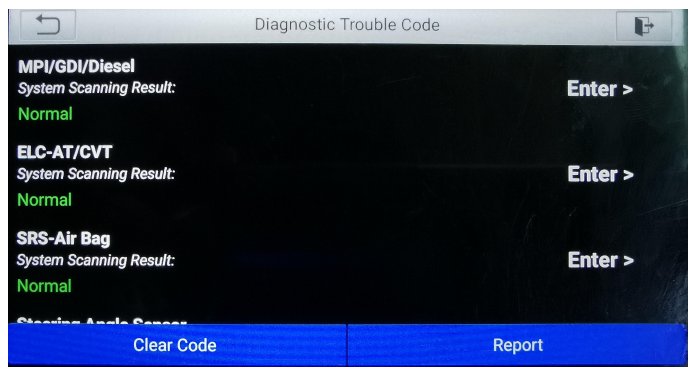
Diagnostic Trouble Code

MPI/GDI/Diesel
System Scanning Result:
Normal
Enter >

ELC-AT/CVT
System Scanning Result:
Normal
Enter >

SRS-Air Bag
System Scanning Result:
Normal
Enter >

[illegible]

Clear Code
Report